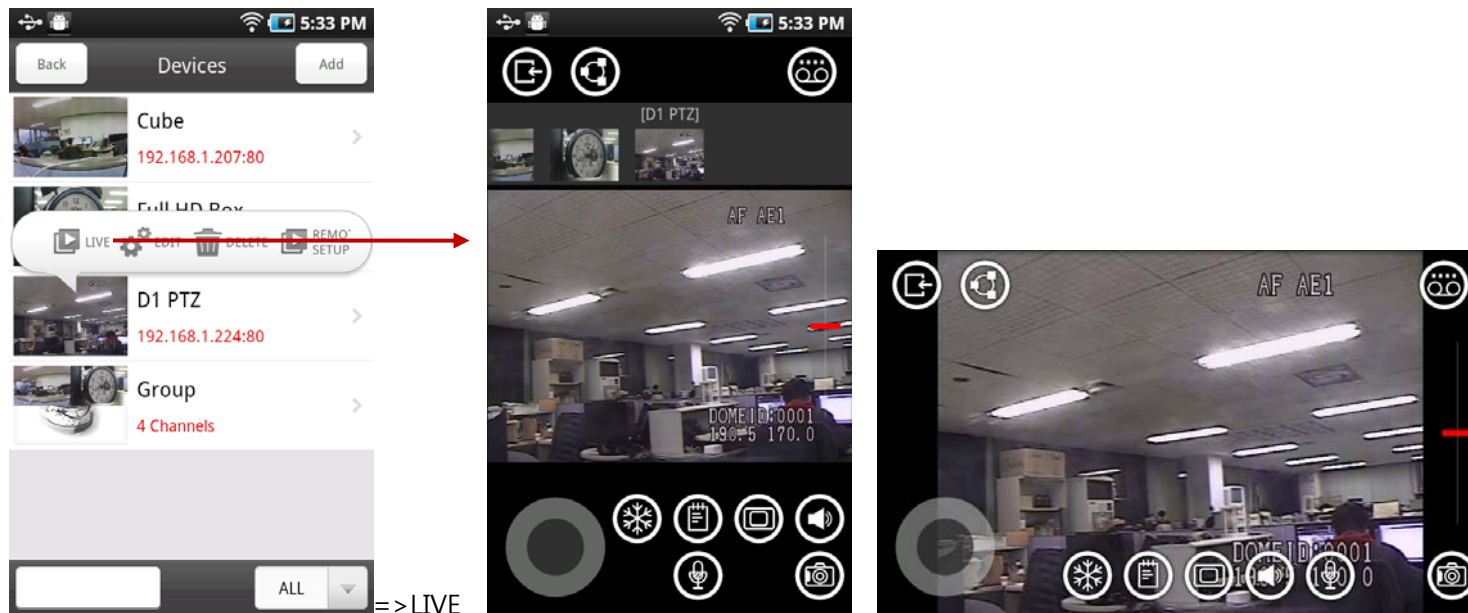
5:33 PM

Back Devices Add

Cube
192.168.1.207:80

Full HD Box

LIVE EDIT DELETE REMOTE SETUP

D1 PTZ
192.168.1.224:80

Group
4 Channels

ALL

=>LIVE

5:33 PM

[D1 PTZ]

AF AE1

DOME ID:0001
190.5 170.0

AF AE1

DOME ID:0001
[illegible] 0